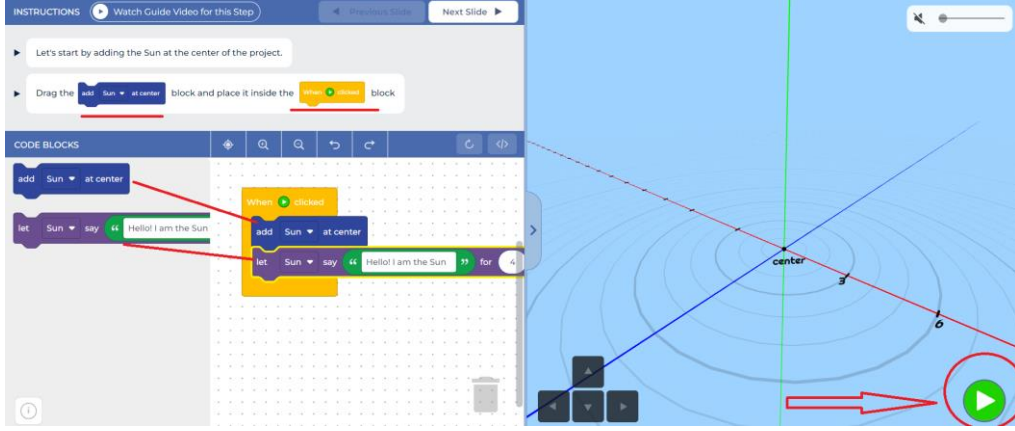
INSTRUCTIONS Watch Guide Video for this Step

Previous Slide Next Slide

Let's start by adding the Sun at the center of the project.

Drag the add Sun at center block and place it inside the When clicked block

CODE BLOCKS

add Sun at center

let Sun say " Hello! I am the Sun

When clicked

add Sun at center

let Sun say " Hello! I am the Sun " for 4

center

3

6